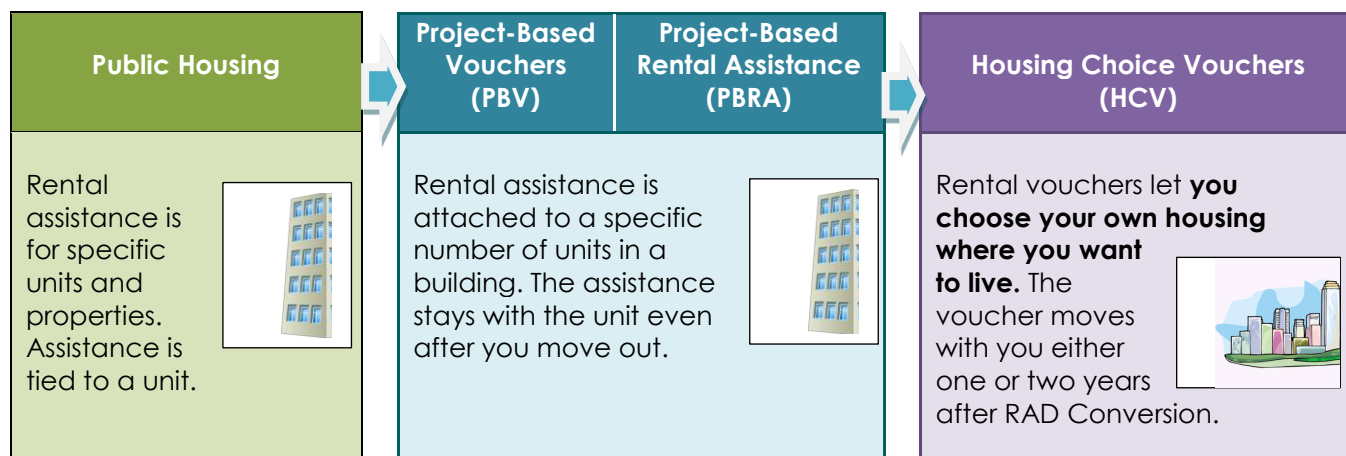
Public Housing

Rental assistance is for specific units and properties. Assistance is tied to a unit.

Project-Based Vouchers (PBV)

Project-Based Rental Assistance (PBRA)

Rental assistance is attached to a specific number of units in a building. The assistance stays with the unit even after you move out.

Housing Choice Vouchers (HCV)

Rental vouchers let **you choose your own housing where you want to live.** The voucher moves with you either one or two years after RAD Conversion.